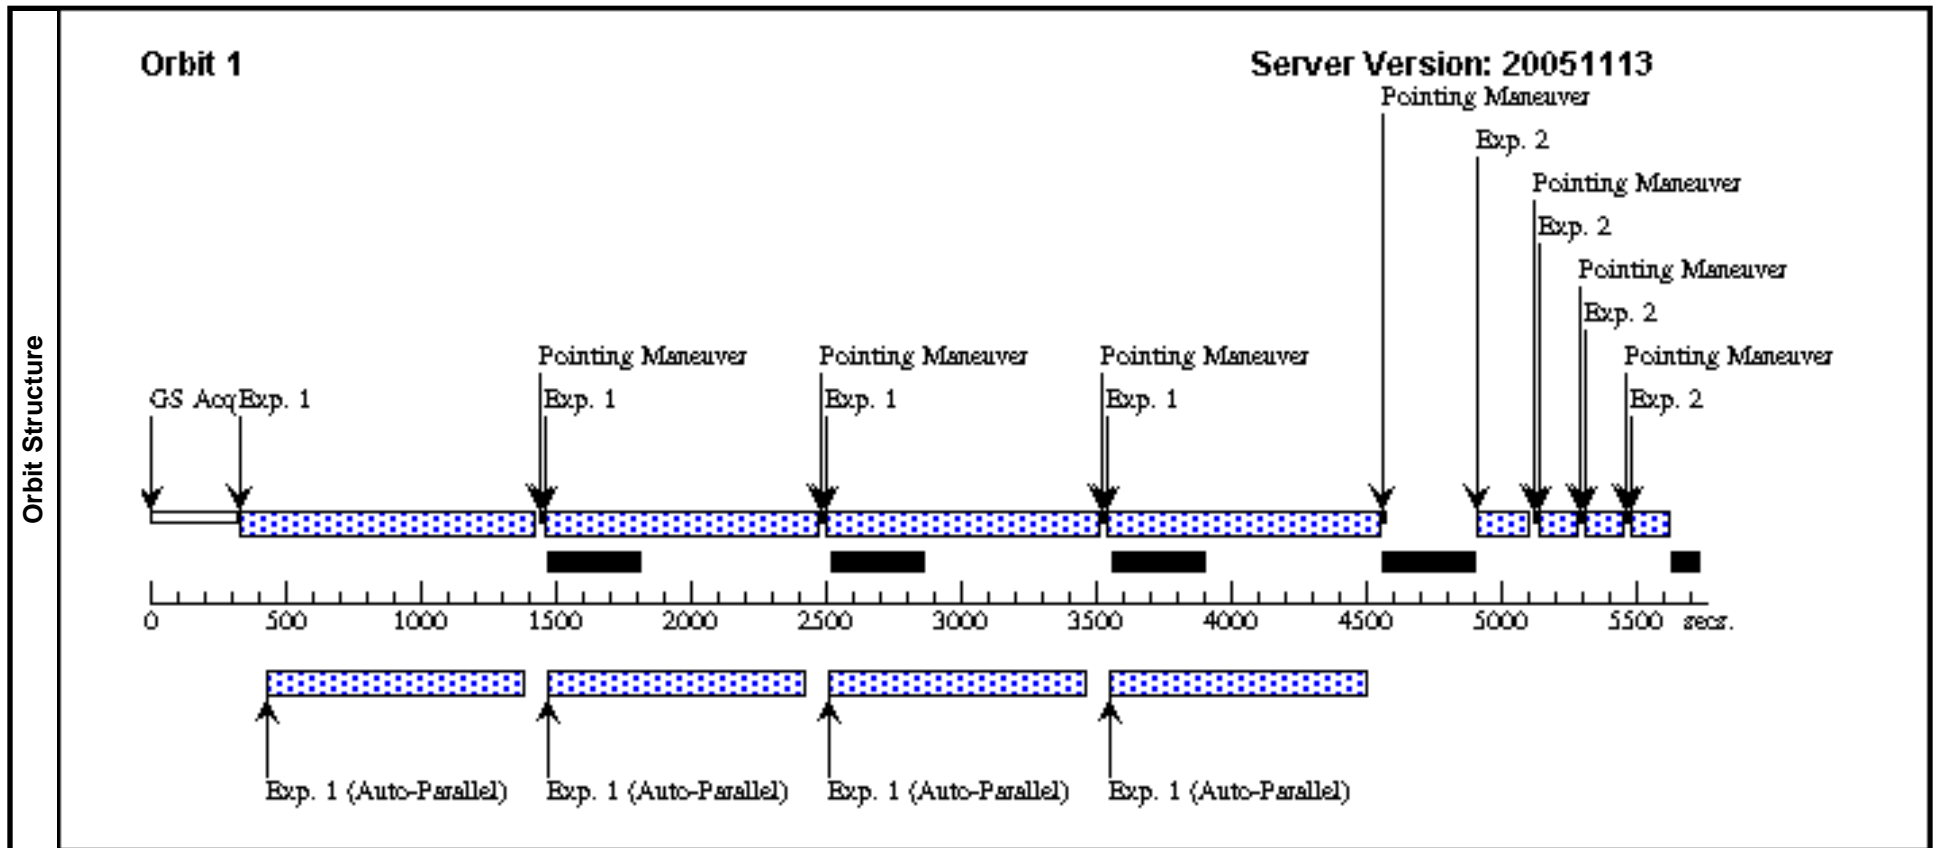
Orbit Structure

Orbit 1

Server Version: 20051113

Pointing Maneuver

Exp. 2

Pointing Maneuver

Exp. 2

Pointing Maneuver

Exp. 2

Pointing Maneuver

Exp. 2

GS Acq Exp. 1

Pointing Maneuver

Exp. 1

Pointing Maneuver

Exp. 1

Pointing Maneuver

Exp. 1

0 500 1000 1500 2000 2500 3000 3500 4000 4500 5000 5500 secs.

Exp. 1 (Auto-Parallel)

Exp. 1 (Auto-Parallel)

Exp. 1 (Auto-Parallel)

Exp. 1 (Auto-Parallel)